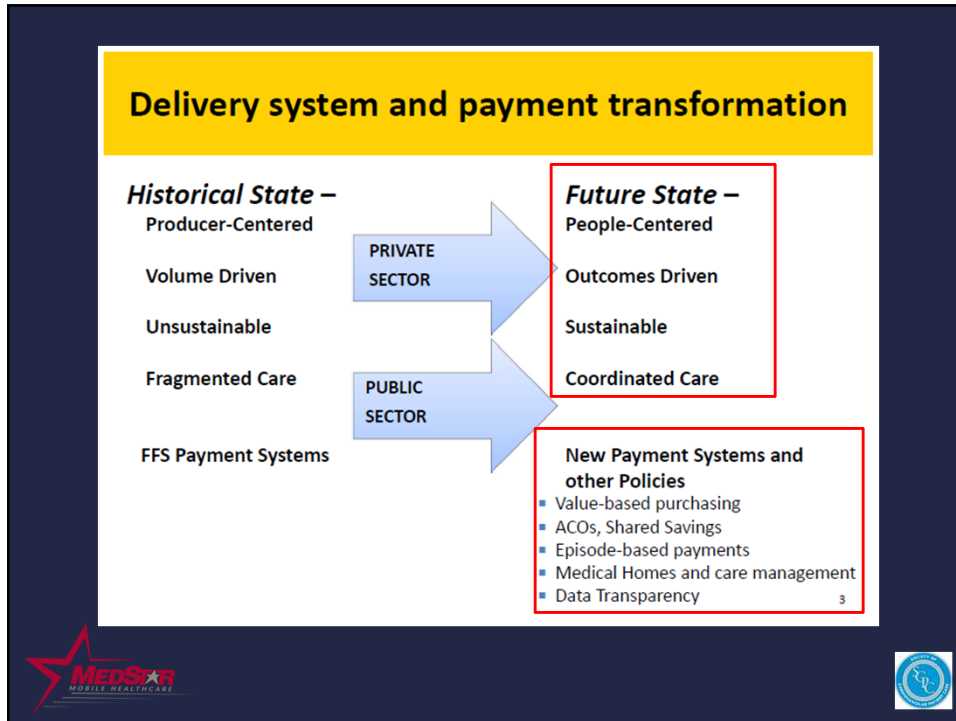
Delivery system and payment transformation

Historical State –
Producer-Centered

Volume Driven

Unsustainable

Fragmented Care

FFS Payment Systems

PRIVATE SECTOR

PUBLIC SECTOR

Future State –
People-Centered

Outcomes Driven

Sustainable

Coordinated Care

New Payment Systems and other Policies
- Value-based purchasing
- ACOs, Shared Savings
- Episode-based payments
- Medical Homes and care management
- Data Transparency

3

MEDSTAR MOBILE HEALTHCARE

SCPC